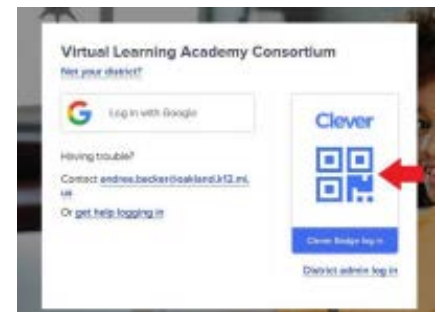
Virtual Learning Academy Consortium

Not your district?

Log in with Google

Having trouble?

Contact andrea.becker@oakland.k12.mi.us

Or get help logging in

Clever

Clever Badge log in

District admin log in